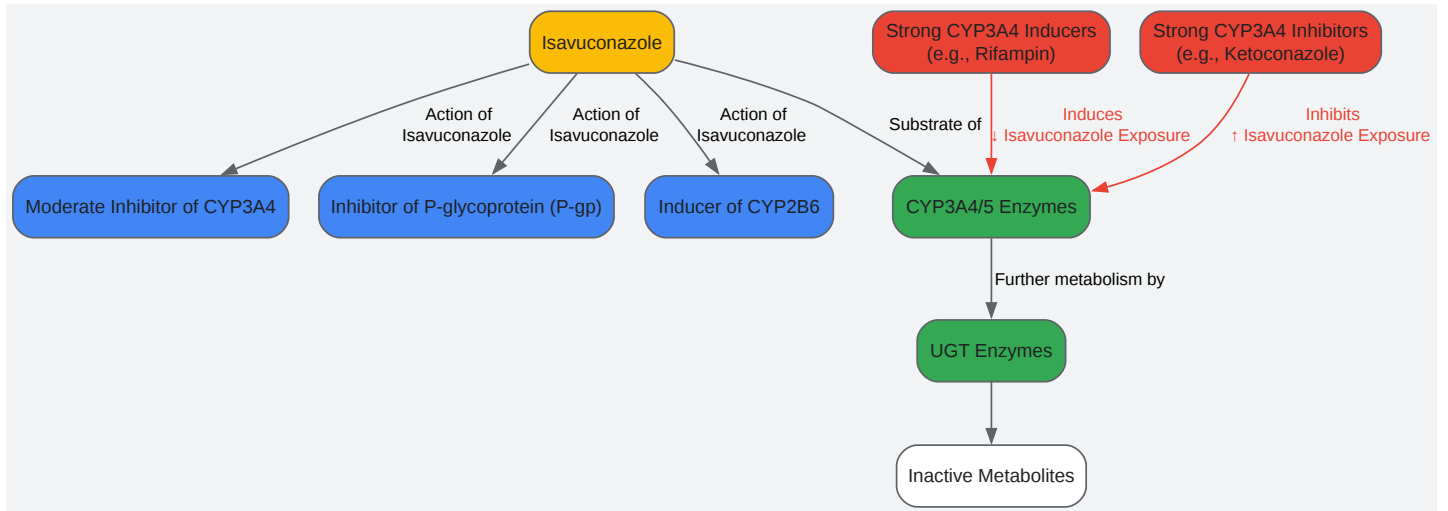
Isavuconazole

Strong CYP3A4 Inducers (e.g., Rifampin)

Strong CYP3A4 Inhibitors (e.g., Ketoconazole)

Action of Isavuconazole

Action of Isavuconazole

Action of Isavuconazole

Substrate of

Induces ↓ Isavuconazole Exposure

Inhibits ↑ Isavuconazole Exposure

Moderate Inhibitor of CYP3A4

Inhibitor of P-glycoprotein (P-gp)

Inducer of CYP2B6

CYP3A4/5 Enzymes

Further metabolism by

UGT Enzymes

Inactive Metabolites